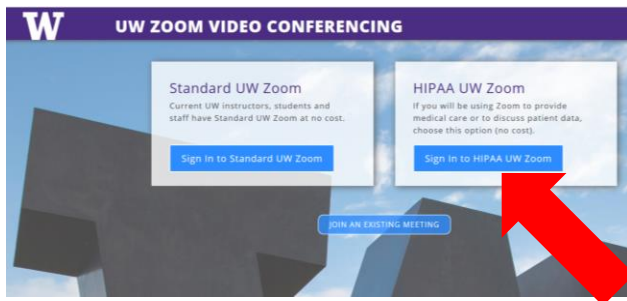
W UW ZOOM VIDEO CONFERENCING

Standard UW Zoom
Current UW instructors, students and staff have Standard UW Zoom at no cost.

Sign In to Standard UW Zoom

HIPAA UW Zoom
If you will be using Zoom to provide medical care or to discuss patient data, choose this option (no cost).

Sign In to HIPAA UW Zoom

JOIN AN EXISTING MEETING